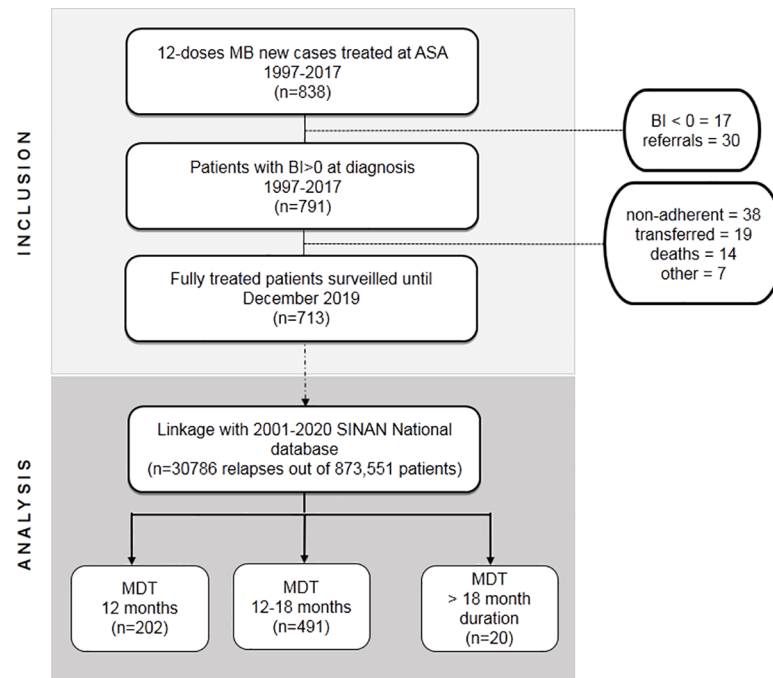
INCLUSION

12-doses MB new cases treated at ASA 1997-2017 (n=838)

BI < 0 = 17
referrals = 30

Patients with BI>0 at diagnosis 1997-2017 (n=791)

non-adherent = 38
transferred = 19
deaths = 14
other = 7

Fully treated patients surveilled until December 2019 (n=713)

ANALYSIS

Linkage with 2001-2020 SINAN National database (n=30786 relapses out of 873,551 patients)

MDT
12 months
(n=202)

MDT
12-18 months
(n=491)

MDT
> 18 month duration
(n=20)